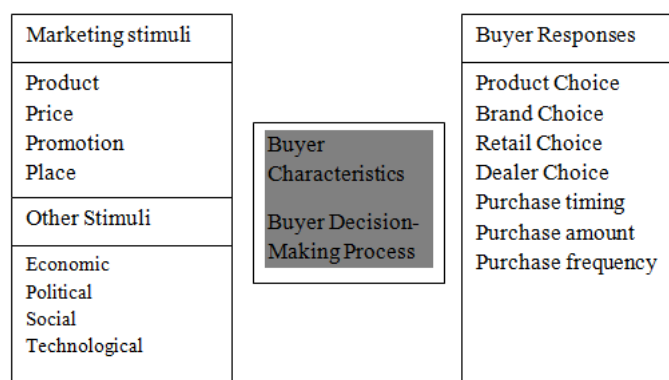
Marketing stimuli

Product
Price
Promotion
Place

Other Stimuli

Economic
Political
Social
Technological

Buyer Characteristics

Buyer Decision-Making Process

Buyer Responses

Product Choice
Brand Choice
Retail Choice
Dealer Choice
Purchase timing
Purchase amount
Purchase frequency